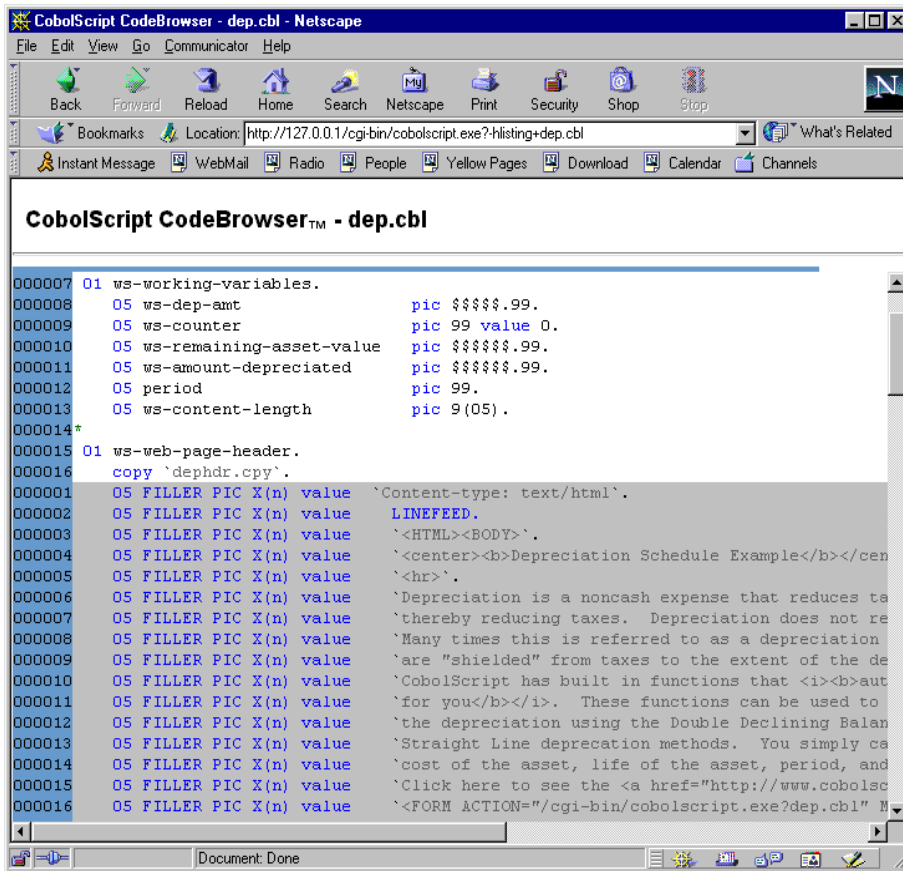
CobolScript CodeBrowser - dep.cbl - Netscape

File Edit View Go Communicator Help

Back Forward Reload Home Search Netscape Print Security Shop Stop

Bookmarks Location: http://127.0.0.1/cgi-bin/cobolscript.exe?-hlisting+dep.cbl What's Related

Instant Message WebMail Radio People Yellow Pages Download Calendar Channels

CobolScript CodeBrowser™ - dep.cbl

000007 01 ws-working-variables.
000008 05 ws-dep-amt pic $$$$$.99.
000009 05 ws-counter pic 99 value 0.
000010 05 ws-remaining-asset-value pic $$$$$$.99.
000011 05 ws-amount-depreciated pic $$$$$$.99.
000012 05 period pic 99.
000013 05 ws-content-length pic 9(05).
000014*
000015 01 ws-web-page-header.
000016 copy `dephdr.cpy`.
000001 05 FILLER PIC X(n) value `Content-type: text/html`.
000002 05 FILLER PIC X(n) value LINEFEED.
000003 05 FILLER PIC X(n) value `<HTML><BODY>`.
000004 05 FILLER PIC X(n) value `<center><b>Depreciation Schedule Example</b></cen
000005 05 FILLER PIC X(n) value `<hr>`.
000006 05 FILLER PIC X(n) value `Depreciation is a noncash expense that reduces ta
000007 05 FILLER PIC X(n) value `thereby reducing taxes. Depreciation does not re
000008 05 FILLER PIC X(n) value `Many times this is referred to as a depreciation
000009 05 FILLER PIC X(n) value `are "shielded" from taxes to the extent of the de
000010 05 FILLER PIC X(n) value `CobolScript has built in functions that <i><b>aut
000011 05 FILLER PIC X(n) value `for you</b></i>. These functions can be used to
000012 05 FILLER PIC X(n) value `the depreciation using the Double Declining Balan
000013 05 FILLER PIC X(n) value `Straight Line deprecation methods. You simply ca
000014 05 FILLER PIC X(n) value `cost of the asset, life of the asset, period, and
000015 05 FILLER PIC X(n) value `Click here to see the <a href="http://www.cobolsc
000016 05 FILLER PIC X(n) value `<FORM ACTION="/cgi-bin/cobolscript.exe?dep.cbl" M

Document: Done